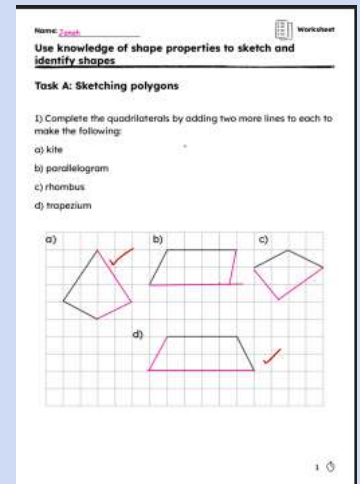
Name: Zaynab

Worksheet

Use knowledge of shape properties to sketch and identify shapes

Task A: Sketching polygons

1) Complete the quadrilaterals by adding two more lines to each to make the following:

a) kite

b) parallelogram

c) rhombus

d) trapezium

a)

b)

c)

d)

1